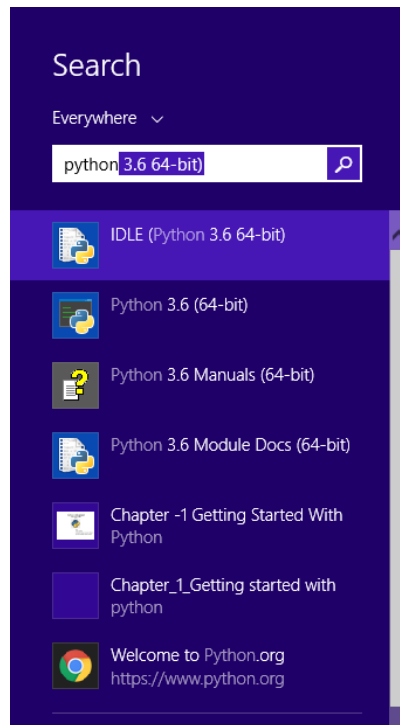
Search

Everywhere

python 3.6 64-bit)

IDLE (Python 3.6 64-bit)

Python 3.6 (64-bit)

Python 3.6 Manuals (64-bit)

Python 3.6 Module Docs (64-bit)

Chapter -1 Getting Started With Python

Chapter_1_Getting started with python

Welcome to Python.org
https://www.python.org